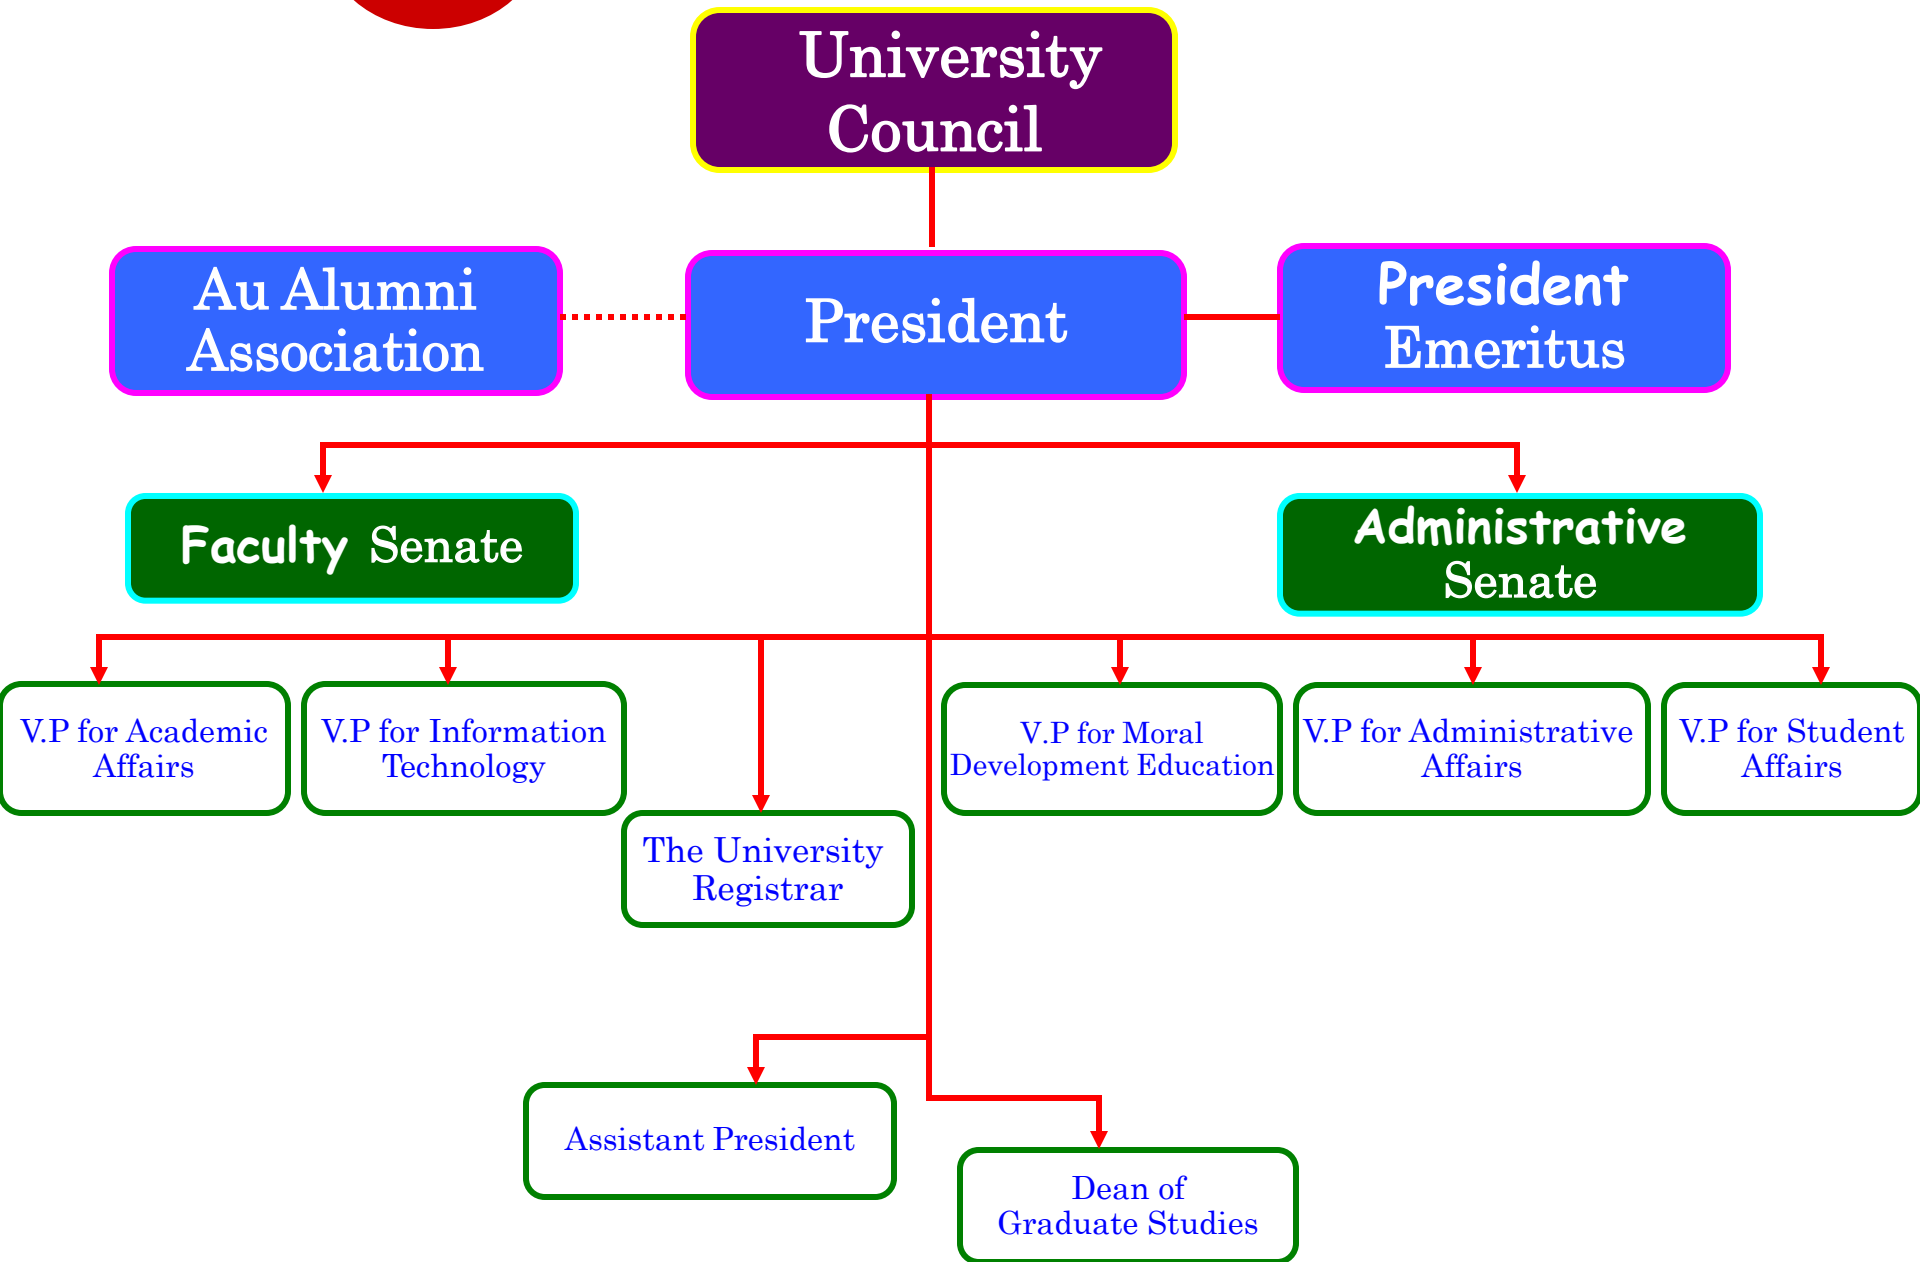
University Council

Au Alumni Association

President

President Emeritus

Faculty Senate

Administrative Senate

V.P for Academic Affairs

V.P for Information Technology

The University Registrar

V.P for Moral Development Education

V.P for Administrative Affairs

V.P for Student Affairs

Assistant President

Dean of Graduate Studies